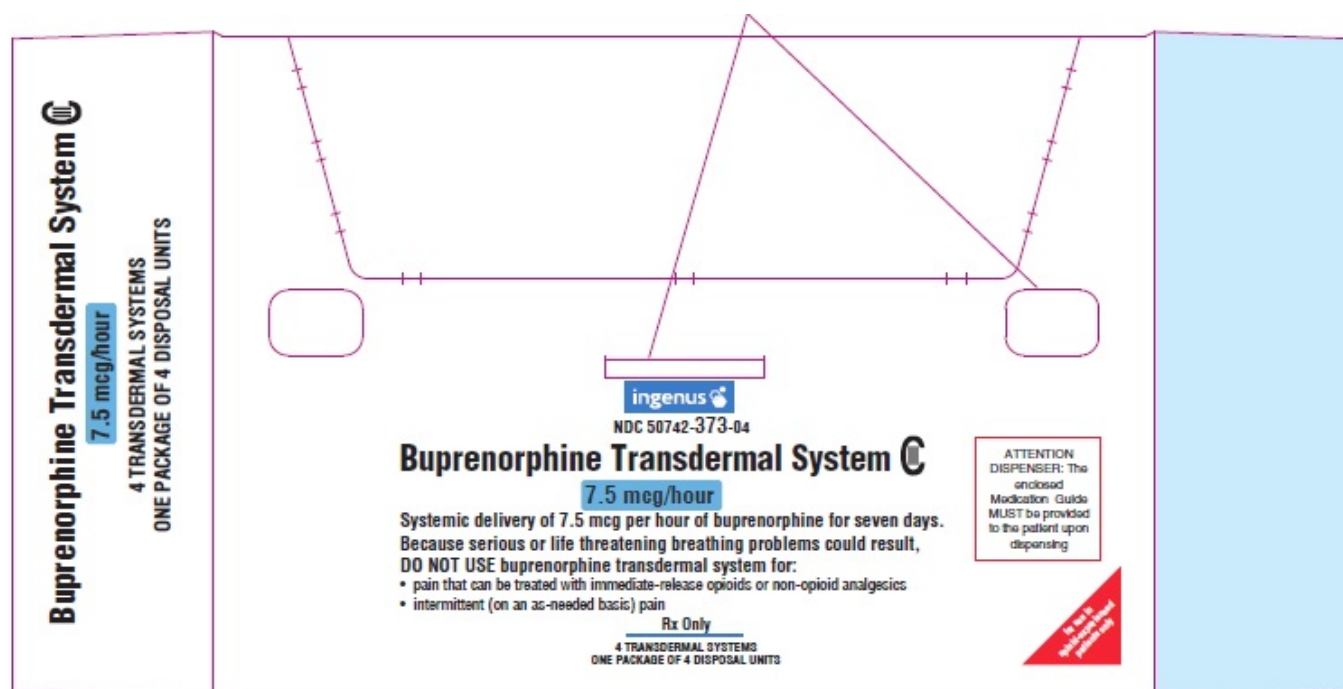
Buprenorphine Transdermal System CIII
7.5 mcg/hour
4 TRANSDERMAL SYSTEMS
ONE PACKAGE OF 4 DISPOSAL UNITS

ingenus

NDC 50742-373-04

Buprenorphine Transdermal System CIII

7.5 mcg/hour

Systemic delivery of 7.5 mcg per hour of buprenorphine for seven days.
Because serious or life threatening breathing problems could result,
DO NOT USE buprenorphine transdermal system for:
• pain that can be treated with immediate-release opioids or non-opioid analgesics
• intermittent (on an as-needed basis) pain

Rx Only

4 TRANSDERMAL SYSTEMS
ONE PACKAGE OF 4 DISPOSAL UNITS

ATTENTION DISPENSER: The enclosed Medication Guide MUST be provided to the patient upon dispensing

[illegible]